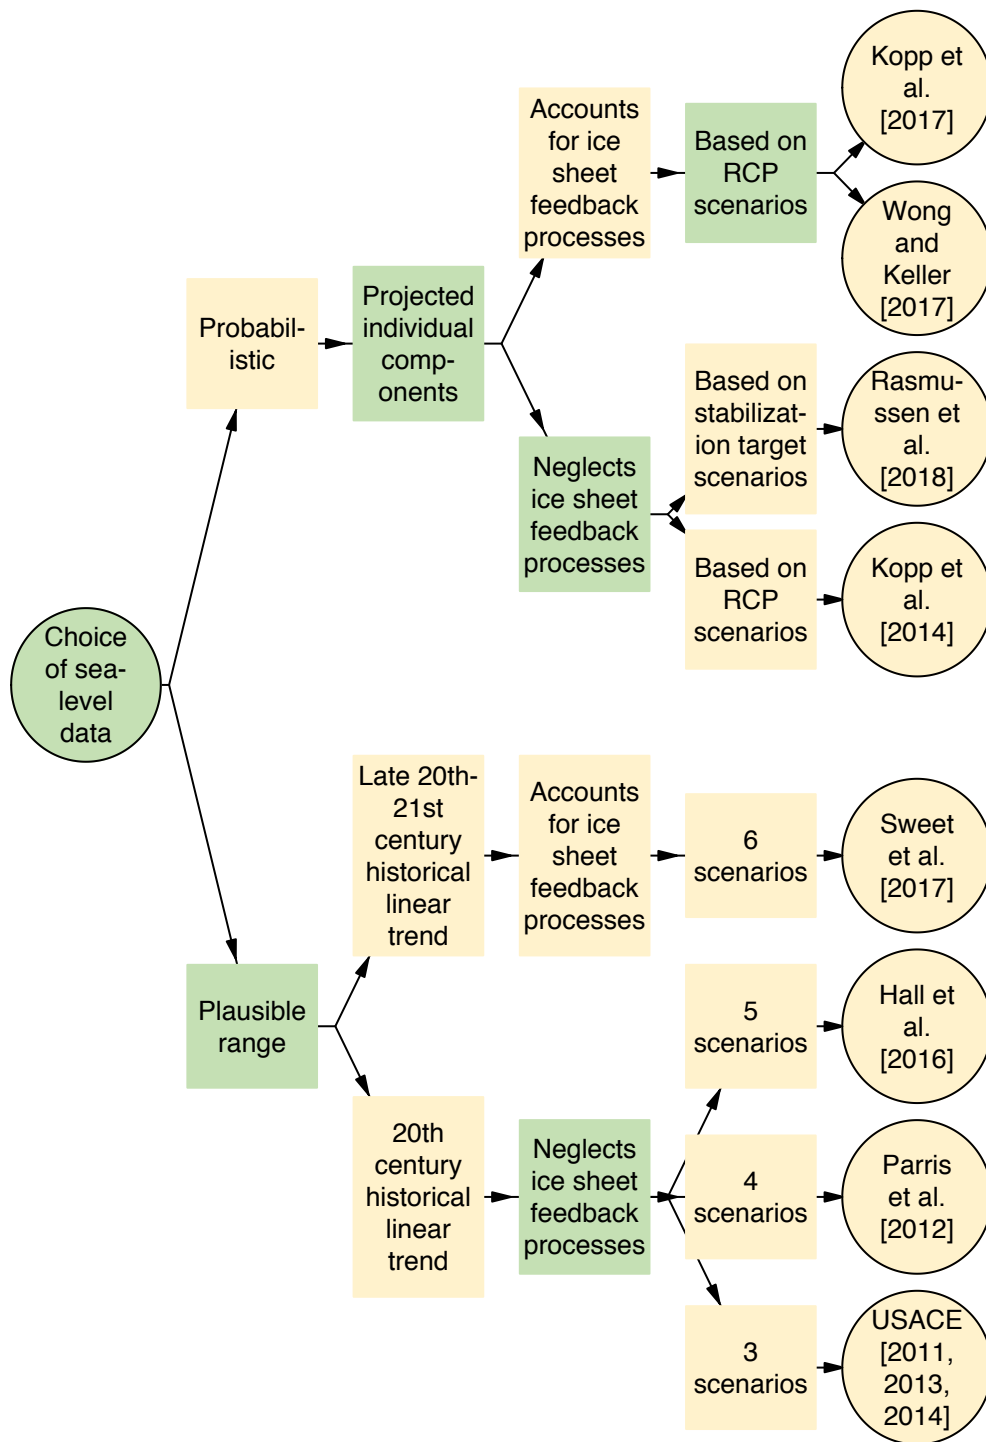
Choice of sea-level data

Probabilistic

Projected individual components

Accounts for ice sheet feedback processes

Based on RCP scenarios

Kopp et al. [2017]

Wong and Keller [2017]

Neglects ice sheet feedback processes

Based on stabilization target scenarios

Rasmussen et al. [2018]

Based on RCP scenarios

Kopp et al. [2014]

Plausible range

Late 20th-21st century historical linear trend

Accounts for ice sheet feedback processes

6 scenarios

Sweet et al. [2017]

20th century historical linear trend

Neglects ice sheet feedback processes

5 scenarios

Hall et al. [2016]

4 scenarios

Parris et al. [2012]

3 scenarios

USACE [2011, 2013, 2014]